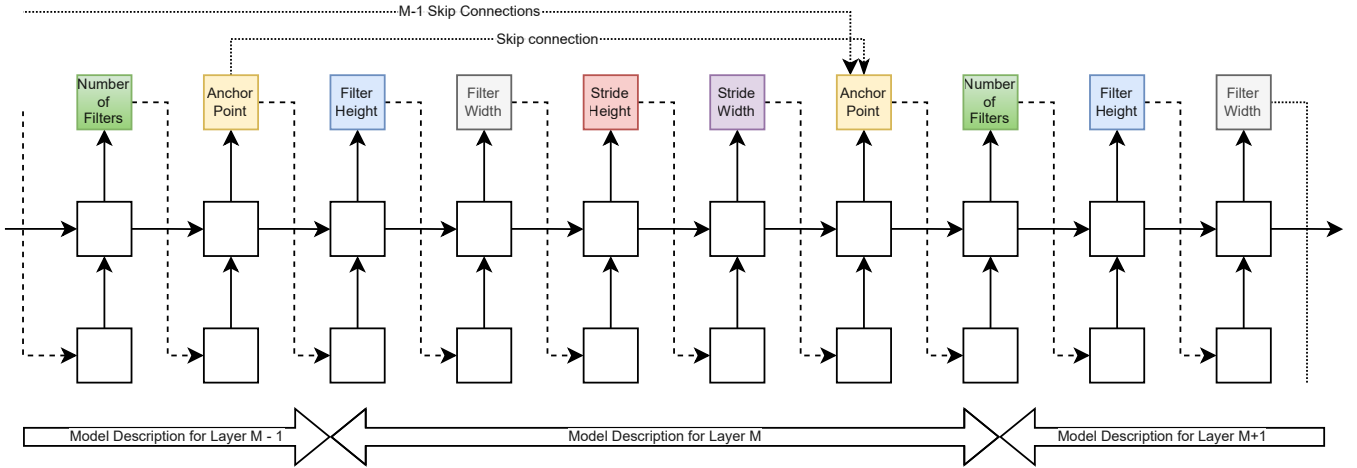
M-1 Skip Connections

Skip connection

Number of Filters

Anchor Point

Filter Height

Filter Width

Stride Height

Stride Width

Anchor Point

Number of Filters

Filter Height

Filter Width

Model Description for Layer M - 1

Model Description for Layer M

Model Description for Layer M+1